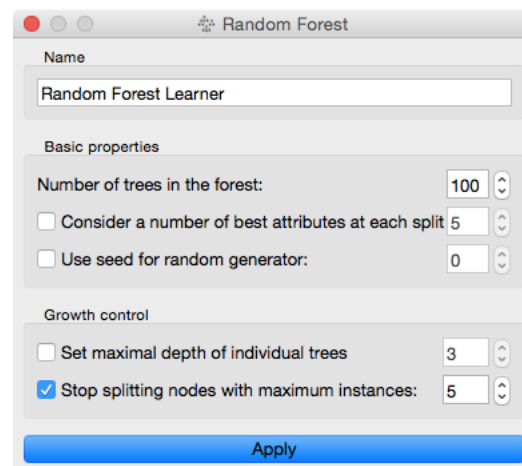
Random Forest

Name

Random Forest Learner

Basic properties

Number of trees in the forest: 100

Consider a number of best attributes at each split 5

Use seed for random generator: 0

Growth control

Set maximal depth of individual trees 3

Stop splitting nodes with maximum instances: 5

Apply